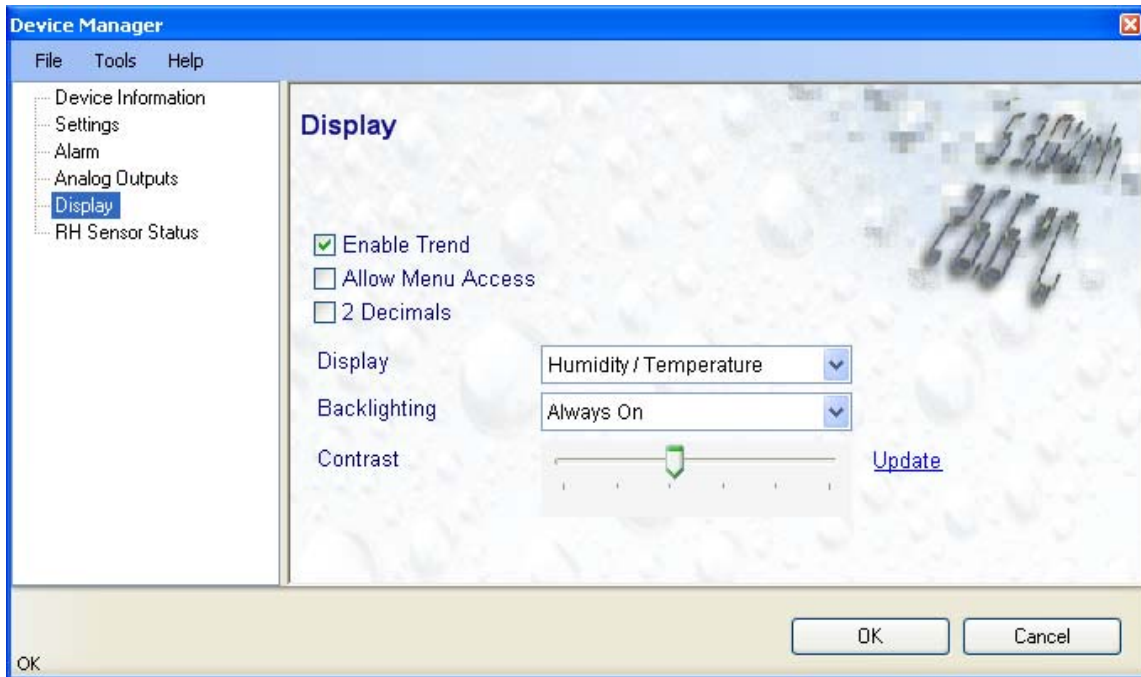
Device Manager

File Tools Help

Device Information
Settings
Alarm
Analog Outputs
Display
RH Sensor Status

Display

53.0%rh
26.6°C

Enable Trend
Allow Menu Access
2 Decimals

Display Humidity / Temperature
Backlighting Always On
Contrast
Update

OK Cancel

OK